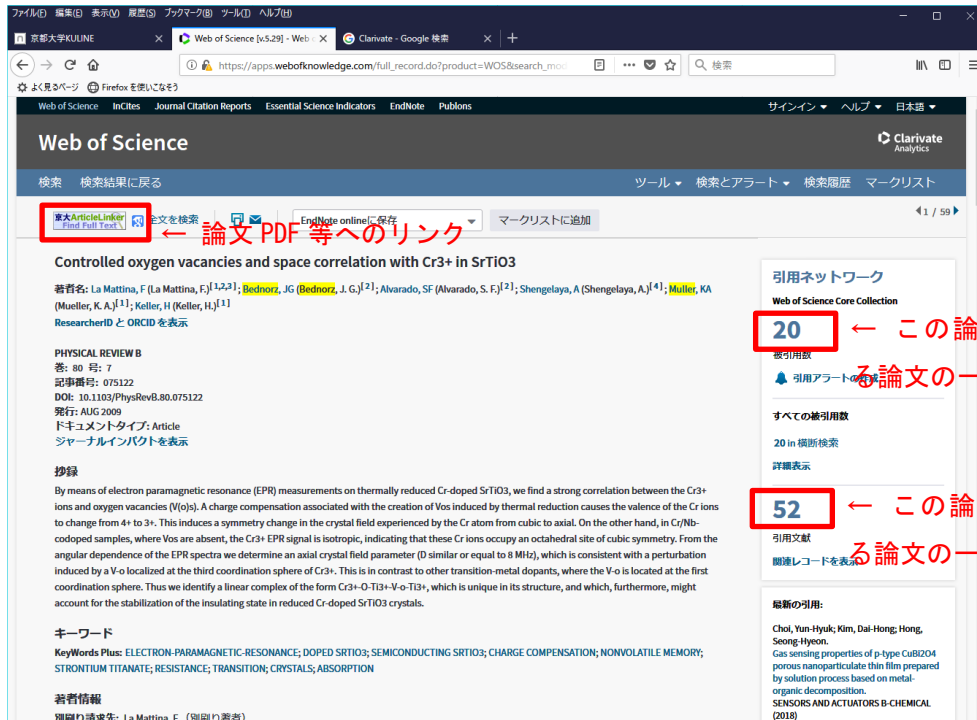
ファイル(F) 編集(E) 表示(V) 履歴(S) ブックマーク(B) ツール(T) ヘルプ(H)

京都大学KULINE × | Web of Science [v.5.29] - Web of × | Clarivate - Google 検索 × | +

https://apps.webofknowledge.com/full_record.do?product=WOS&search_mod | 検索

よく見るページ | Firefox を使いこなそう

Web of Science | InCites | Journal Citation Reports | Essential Science Indicators | EndNote | Publons | サインイン | ヘルプ | 日本語

Web of Science | Clarivate Analytics

検索 | 検索結果に戻る | ツール | 検索とアラート | 検索履歴 | マークリスト

京大ArticleLinker Find Full Text | 全文を検索 | EndNote onlineに保存 | マークリストに追加 | 1 / 59

← 論文 PDF 等へのリンク

Controlled oxygen vacancies and space correlation with Cr3+ in SrTiO3

著者名: La Mattina, F (La Mattina, F.)$^{[1,2,3]}$; Bednorz, JG (Bednorz, J. G.)$^{[2]}$; Alvarado, SF (Alvarado, S. F.)$^{[2]}$; Shengelaya, A (Shengelaya, A.)$^{[4]}$; Muller, KA (Mueller, K. A.)$^{[1]}$; Keller, H (Keller, H.)$^{[1]}$
ResearcherID と ORCID を表示

PHYSICAL REVIEW B
巻: 80 号: 7
記事番号: 075122
DOI: 10.1103/PhysRevB.80.075122
発行: AUG 2009
ドキュメントタイプ: Article
ジャーナルインパクトを表示

抄録
By means of electron paramagnetic resonance (EPR) measurements on thermally reduced Cr-doped SrTiO3, we find a strong correlation between the Cr3+ ions and oxygen vacancies (V(o)s). A charge compensation associated with the creation of Vos induced by thermal reduction causes the valence of the Cr ions to change from 4+ to 3+. This induces a symmetry change in the crystal field experienced by the Cr atom from cubic to axial. On the other hand, in Cr/Nb-codoped samples, where Vos are absent, the Cr3+ EPR signal is isotropic, indicating that these Cr ions occupy an octahedral site of cubic symmetry. From the angular dependence of the EPR spectra we determine an axial crystal field parameter (D similar or equal to 8 MHz), which is consistent with a perturbation induced by a V-o localized at the third coordination sphere of Cr3+. This is in contrast to other transition-metal dopants, where the V-o is located at the first coordination sphere. Thus we identify a linear complex of the form Cr3+-O-Ti3+-V-o-Ti3+, which is unique in its structure, and which, furthermore, might account for the stabilization of the insulating state in reduced Cr-doped SrTiO3 crystals.

キーワード
KeyWords Plus: ELECTRON-PARAMAGNETIC-RESONANCE; DOPED SRTIO3; SEMICONDUCTING SRTIO3; CHARGE COMPENSATION; NONVOLATILE MEMORY; STRONTIUM TITANATE; RESISTANCE; TRANSITION; CRYSTALS; ABSORPTION

著者情報
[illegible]

引用ネットワーク
Web of Science Core Collection
20
被引用数
← この論
る論文の一
引用アラートの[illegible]
すべての被引用数
20 in 横断検索
詳細表示
52
← この論
引用文献
る論文の一
関連レコードを表示

最新の引用:
Choi, Yun-Hyuk; Kim, Dai-Hong; Hong, Seong-Hyeon.
Gas sensing properties of p-type CuBi2O4 porous nanoparticulate thin film prepared by solution process based on metal-organic decomposition.
SENSORS AND ACTUATORS B-CHEMICAL (2018)